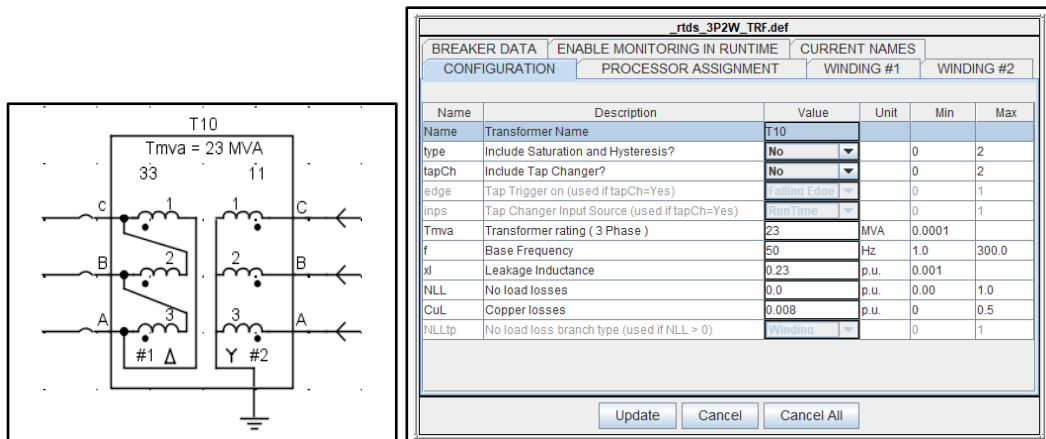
T10
Tmva = 23 MVA
33
11
C
B
A
1
2
3
1
2
3
C
B
A
#1 Δ
Y #2

_rtds_3P2W_TRF.def

BREAKER DATA | ENABLE MONITORING IN RUNTIME | CURRENT NAMES
CONFIGURATION | PROCESSOR ASSIGNMENT | WINDING #1 | WINDING #2

| Name | Description | Value | Unit | Min | Max |
|---|---|---|---|---|---|
| Name | Transformer Name | T10 | | | |
| type | Include Saturation and Hysteresis? | No | | 0 | 2 |
| tapCh | Include Tap Changer? | No | | 0 | 2 |
| edge | Tap Trigger on (used if tapCh=Yes) | Falling Edge | | 0 | 1 |
| inps | Tap Changer Input Source (used if tapCh=Yes) | RunTime | | 0 | 1 |
| Tmva | Transformer rating ( 3 Phase ) | 23 | MVA | 0.0001 | |
| f | Base Frequency | 50 | Hz | 1.0 | 300.0 |
| xl | Leakage Inductance | 0.23 | p.u. | 0.001 | |
| NLL | No load losses | 0.0 | p.u. | 0.00 | 1.0 |
| CuL | Copper losses | 0.008 | p.u. | 0 | 0.5 |
| NLLtp | No load loss branch type (used if NLL > 0) | Winding | | 0 | 1 |

Update | Cancel | Cancel All